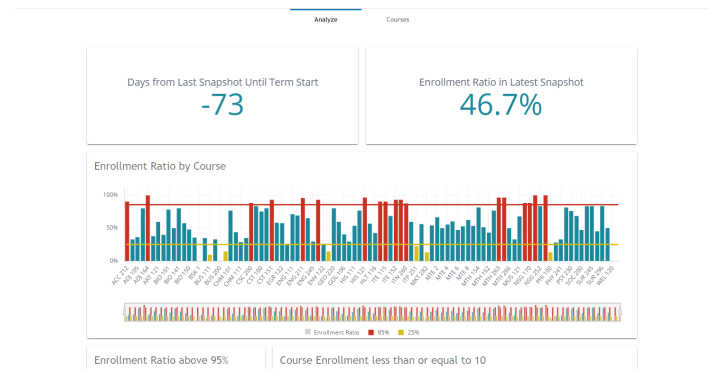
Analyze

Courses

Days from Last Snapshot Until Term Start

-73

Enrollment Ratio in Latest Snapshot

46.7%

Enrollment Ratio by Course

100%

50%

0%

ACC 213 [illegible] ART 164 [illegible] BIO 101 BIO 141 BIO 150 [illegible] BUS 111 BUS 200 CHM 101 CHM 111 CSC 200 CST 100 CST 131 EGR 121 ENG 111 ENG 211 ENG 245 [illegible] GEO 220 GOL 106 HIS 101 HIS 111 HLT 116 ITE 115 ITE 152 ITN 260 ITP 251 MKT 282 MTE 2 MTE 4 MTE 6 MTE 8 MTH 154 MTH 162 MTH 263 MUS 121 NSG 170 NSG 252 PHI 241 PHY 231 PSY 230 SOC 200 SPA 102 SDV 100 WEL 120

Enrollment Ratio

85%

25%

Enrollment Ratio above 95%

Course Enrollment less than or equal to 10